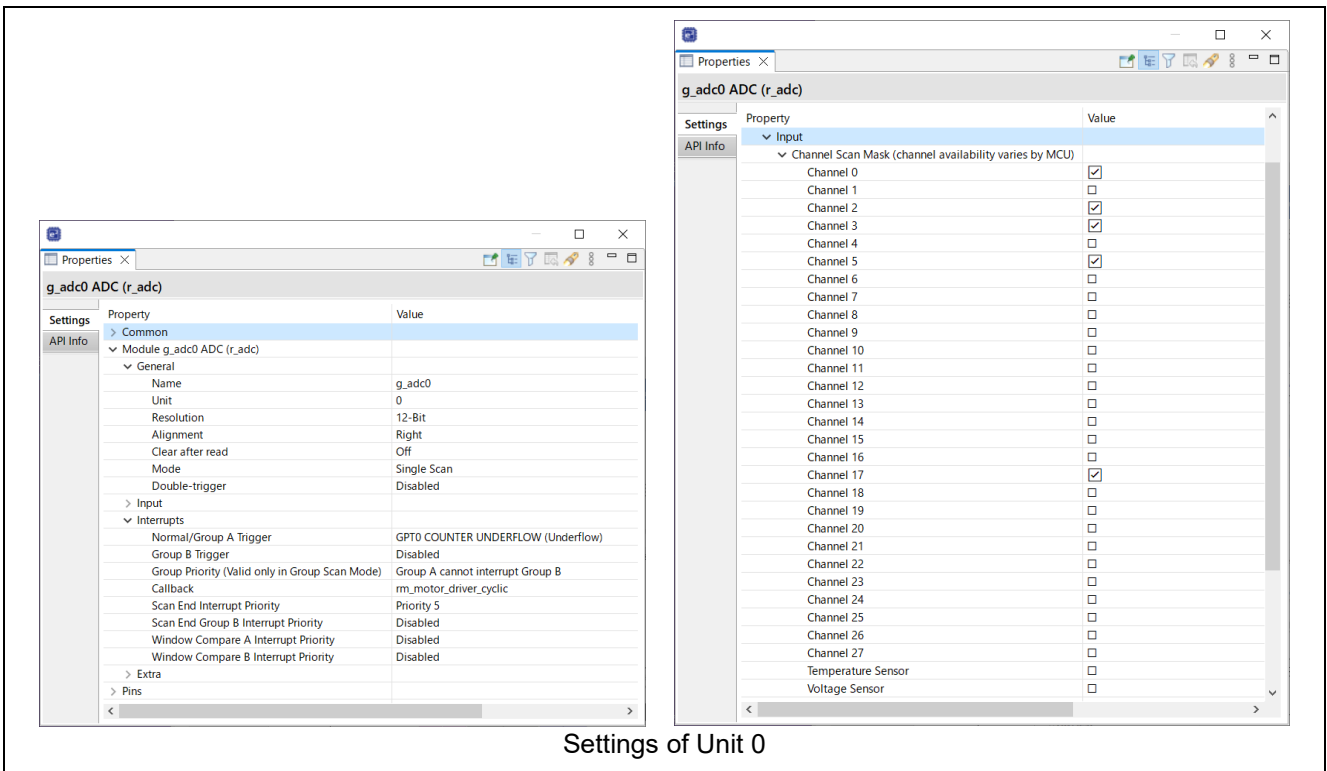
Properties

g_adc0 ADC (r_adc)

Settings
API Info

| Property | Value |
|---|---|
| > Common | |
| ∨ Module g_adc0 ADC (r_adc) | |
| ∨ General | |
| Name | g_adc0 |
| Unit | 0 |
| Resolution | 12-Bit |
| Alignment | Right |
| Clear after read | Off |
| Mode | Single Scan |
| Double-trigger | Disabled |
| > Input | |
| ∨ Interrupts | |
| Normal/Group A Trigger | GPT0 COUNTER UNDERFLOW (Underflow) |
| Group B Trigger | Disabled |
| Group Priority (Valid only in Group Scan Mode) | Group A cannot interrupt Group B |
| Callback | rm_motor_driver_cyclic |
| Scan End Interrupt Priority | Priority 5 |
| Scan End Group B Interrupt Priority | Disabled |
| Window Compare A Interrupt Priority | Disabled |
| Window Compare B Interrupt Priority | Disabled |
| > Extra | |
| > Pins | |

Properties

g_adc0 ADC (r_adc)

Settings
API Info

| Property | Value |
|---|---|
| ∨ Input | |
| ∨ Channel Scan Mask (channel availability varies by MCU) | |
| Channel 0 | ☑ |
| Channel 1 | ☐ |
| Channel 2 | ☑ |
| Channel 3 | ☑ |
| Channel 4 | ☐ |
| Channel 5 | ☑ |
| Channel 6 | ☐ |
| Channel 7 | ☐ |
| Channel 8 | ☐ |
| Channel 9 | ☐ |
| Channel 10 | ☐ |
| Channel 11 | ☐ |
| Channel 12 | ☐ |
| Channel 13 | ☐ |
| Channel 14 | ☐ |
| Channel 15 | ☐ |
| Channel 16 | ☐ |
| Channel 17 | ☑ |
| Channel 18 | ☐ |
| Channel 19 | ☐ |
| Channel 20 | ☐ |
| Channel 21 | ☐ |
| Channel 22 | ☐ |
| Channel 23 | ☐ |
| Channel 24 | ☐ |
| Channel 25 | ☐ |
| Channel 26 | ☐ |
| Channel 27 | ☐ |
| Temperature Sensor | ☐ |
| Voltage Sensor | ☐ |

Settings of Unit 0